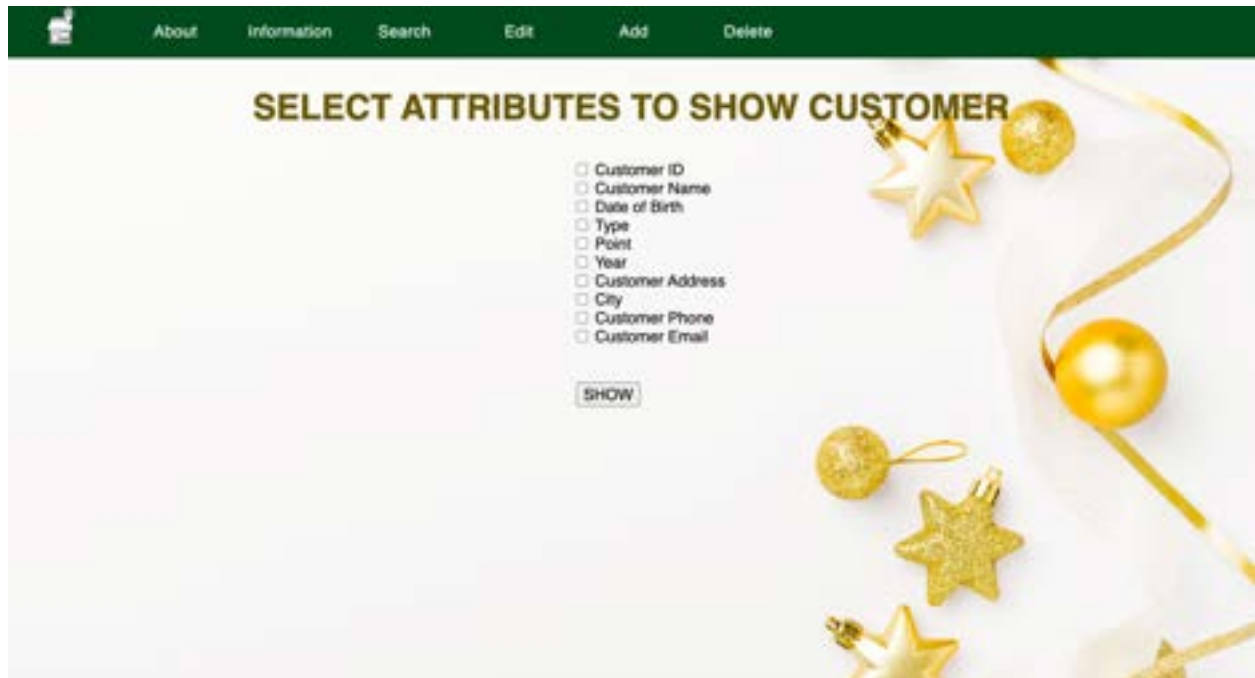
About Information Search Edit Add Delete

SELECT ATTRIBUTES TO SHOW CUSTOMER

☐ Customer ID
☐ Customer Name
☐ Date of Birth
☐ Type
☐ Point
☐ Year
☐ Customer Address
☐ City
☐ Customer Phone
☐ Customer Email

SHOW